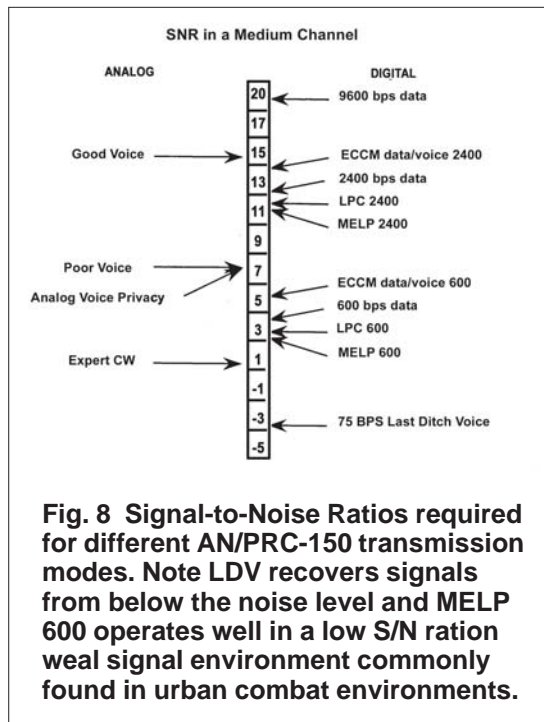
SNR in a Medium Channel

ANALOG

DIGITAL

20
17
15
13
11
9
7
5
3
1
-1
-3
-5

9600 bps data

Good Voice

ECCM data/voice 2400

2400 bps data

LPC 2400

MELP 2400

Poor Voice

Analog Voice Privacy

ECCM data/voice 600

600 bps data

LPC 600

MELP 600

Expert CW

75 BPS Last Ditch Voice

Fig. 8 Signal-to-Noise Ratios required for different AN/PRC-150 transmission modes. Note LDV recovers signals from below the noise level and MELP 600 operates well in a low S/N ration weal signal environment commonly found in urban combat environments.